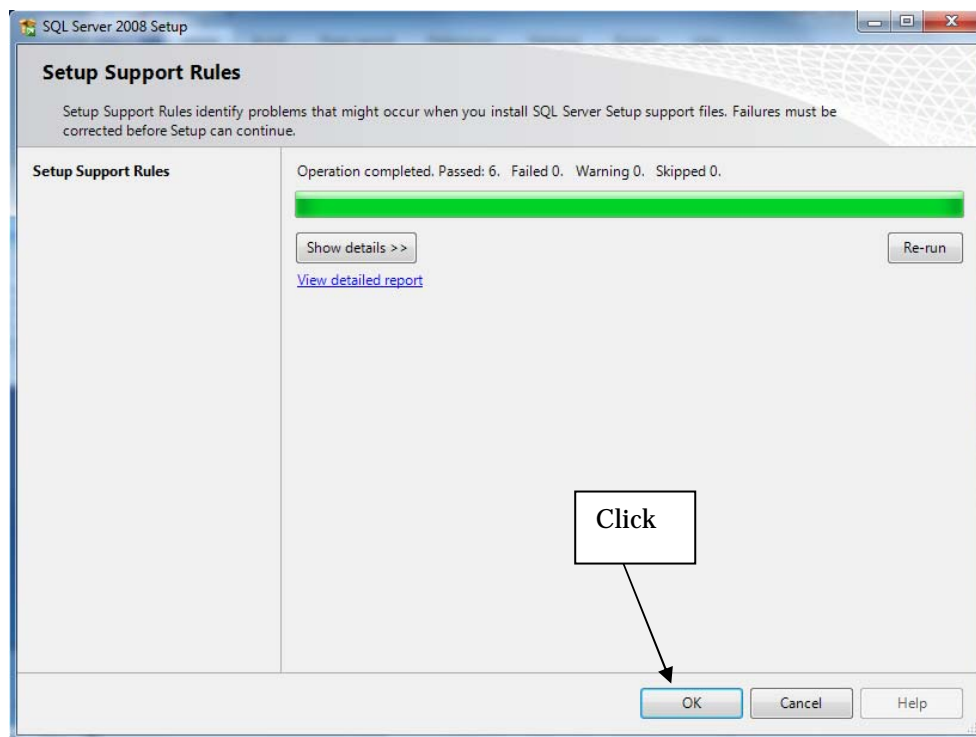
SQL Server 2008 Setup

Setup Support Rules

Setup Support Rules identify problems that might occur when you install SQL Server Setup support files. Failures must be corrected before Setup can continue.

Setup Support Rules

Operation completed. Passed: 6. Failed 0. Warning 0. Skipped 0.

Show details >>

Re-run

View detailed report

Click

OK

Cancel

Help